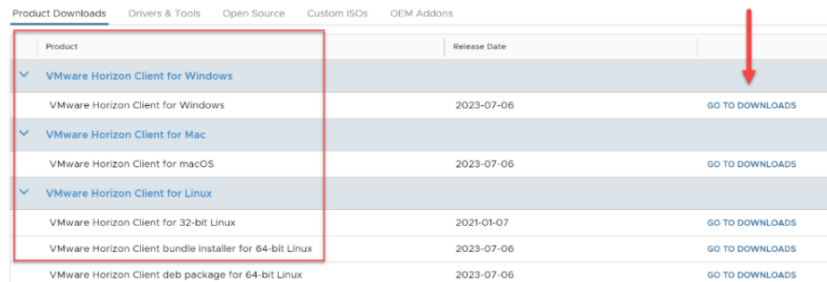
Product Downloads Drivers & Tools Open Source Custom ISOs OEM Addons

| Product | Release Date | |
|---|---|---|
| VMware Horizon Client for Windows | | |
| VMware Horizon Client for Windows | 2023-07-06 | GO TO DOWNLOADS |
| VMware Horizon Client for Mac | | |
| VMware Horizon Client for macOS | 2023-07-06 | GO TO DOWNLOADS |
| VMware Horizon Client for Linux | | |
| VMware Horizon Client for 32-bit Linux | 2021-01-07 | GO TO DOWNLOADS |
| VMware Horizon Client bundle installer for 64-bit Linux | 2023-07-06 | GO TO DOWNLOADS |
| VMware Horizon Client deb package for 64-bit Linux | 2023-07-06 | GO TO DOWNLOADS |